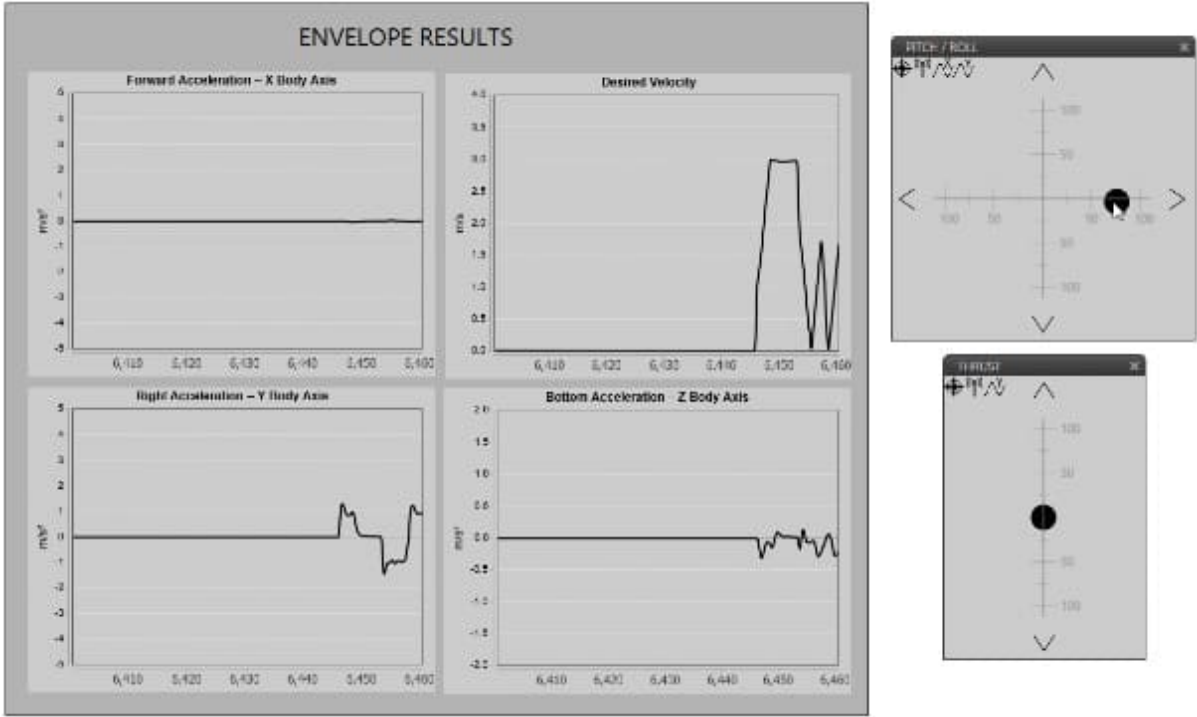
ENVELOPE RESULTS

Forward Acceleration – X Body Axis

5
4
3
2
1
0
-1
-2
-3
-4
-5

m/s²

6,410 6,420 6,430 6,440 6,450 6,460

Desired Velocity

4.0
3.5
3.0
2.5
2.0
1.5
1.0
0.5
0.0

m/s

6,410 6,420 6,430 6,440 6,450 6,460

Right Acceleration – Y Body Axis

5
4
3
2
1
0
-1
-2
-3
-4
-5

m/s²

6,410 6,420 6,430 6,440 6,450 6,460

Bottom Acceleration Z Body Axis

2.0
1.5
1.0
0.5
0.0
-0.5
-1.0
-1.5
-2.0

m/s²

6,410 6,420 6,430 6,440 6,450 6,460

PITCH / ROLL ×

100
50
100 50 50 100
50
100

THRUST ×

100
50
50
100